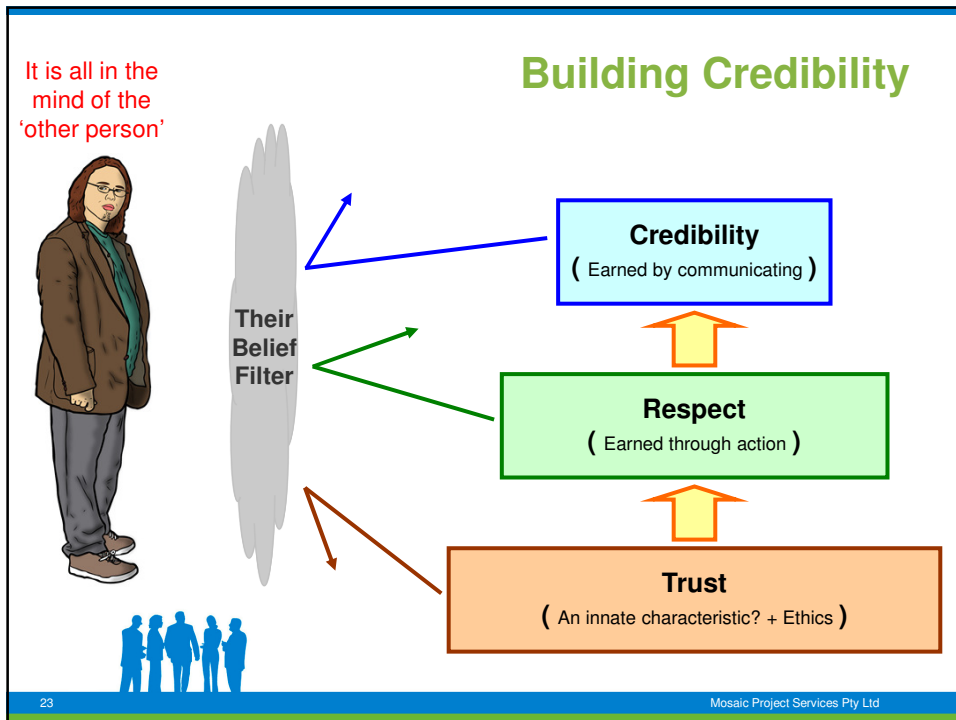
It is all in the mind of the 'other person'

Building Credibility

Their Belief Filter

Credibility
( Earned by communicating )

Respect
( Earned through action )

Trust
( An innate characteristic? + Ethics )

23

Mosaic Project Services Pty Ltd